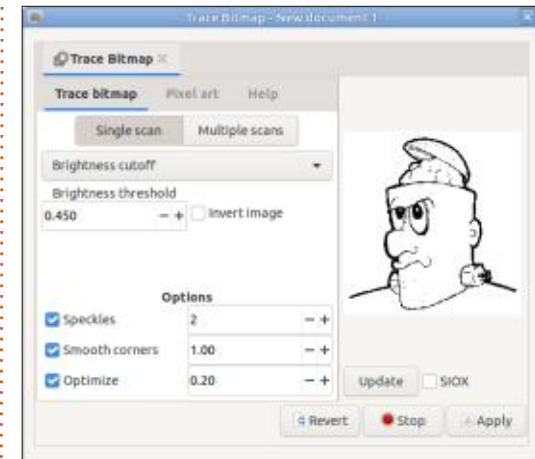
Trace Bitmap - New document 1

Trace Bitmap

Trace bitmap
Pixel art
Help

Single scan
Multiple scans

Brightness cutoff

Brightness threshold

0.450
− +
Invert image

Options

Speckles
2
− +

Smooth corners
1.00
− +

Optimize
0.20
− +

Update
SIOX

Revert
Stop
Apply